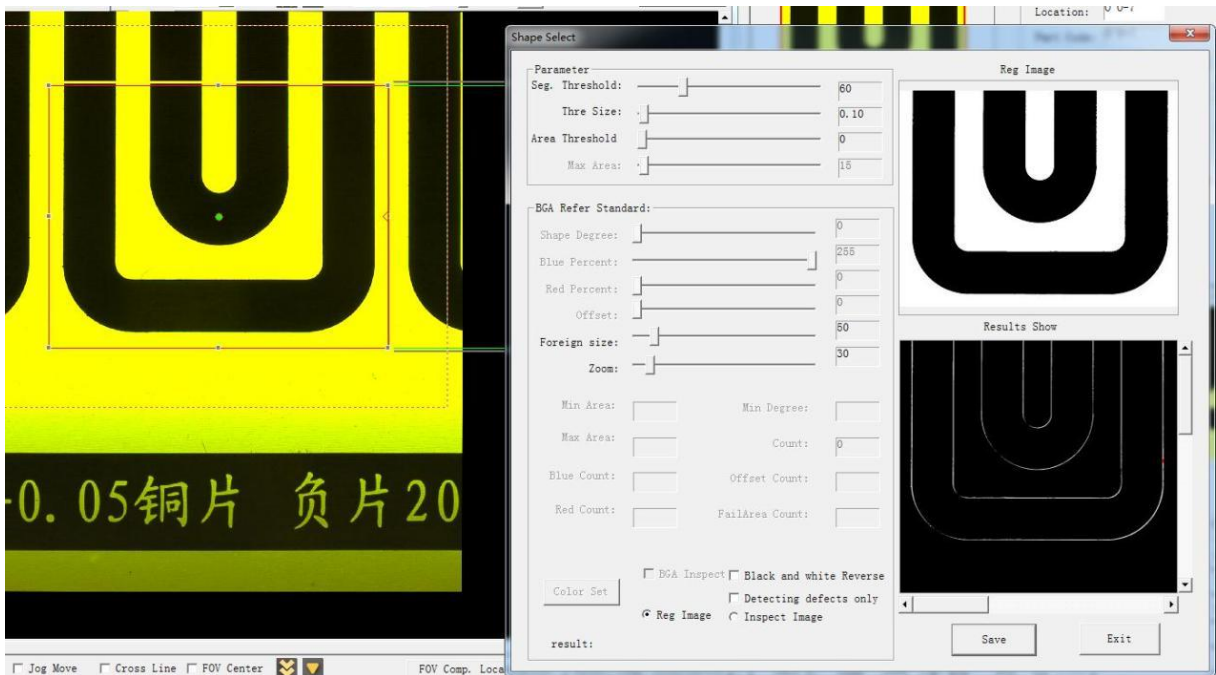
Location:

Shape Select

Parameter
Seg. Threshold: 60
Thre Size: 0.10
Area Threshold 0
Max Area: 15

BGA Refer Standard:
Shape Degree: 0
Blue Percent: 255
Red Percent: 0
Offset: 0
Foreign size: 50
Zoom: 30

Min Area:
Min Degree:
Max Area:
Count: 0
Blue Count:
Offset Count:
Red Count:
FailArea Count:

Color Set
BGA Inspect
Black and white Reverse
Detecting defects only
Reg Image
Inspect Image
result:

Reg Image
Results Show
Save
Exit

-0.05铜片 负片20

Jog Move
Cross Line
FOV Center
FOV Comp. Loca